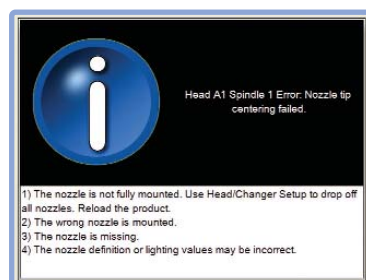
Head A1 Spindle 1 Error: Nozzle tip centering failed.

1) The nozzle is not fully mounted. Use Head/Changer Setup to drop off all nozzles. Reload the product.
2) The wrong nozzle is mounted.
3) The nozzle is missing.
4) The nozzle definition or lighting values may be incorrect.